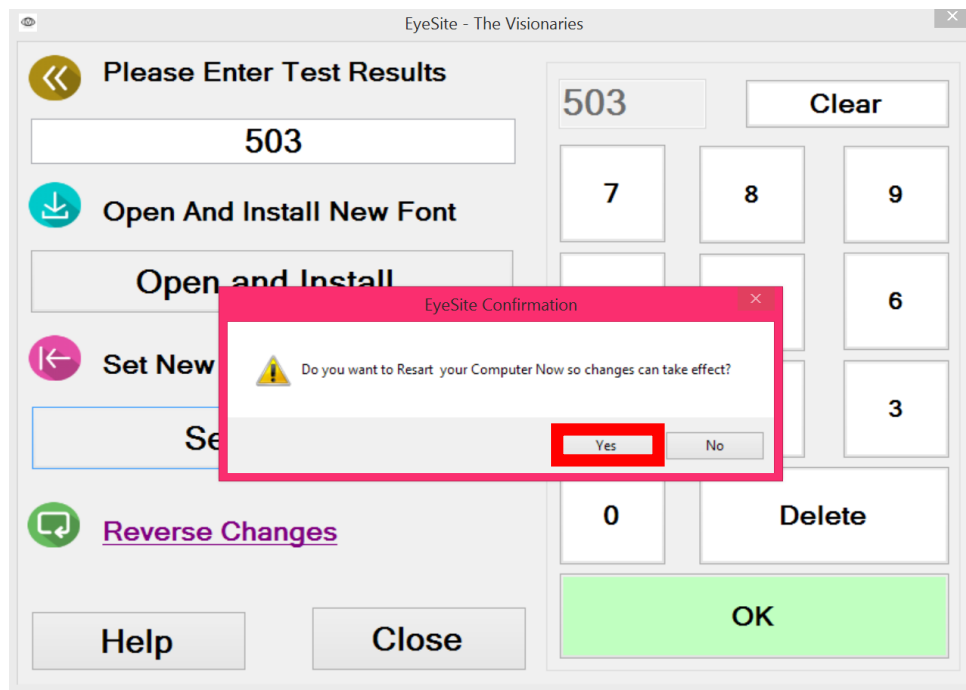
EyeSite - The Visionaries

Please Enter Test Results

503

Open And Install New Font

Open and Install

Set New

Se

Reverse Changes

Help

Close

503

Clear

7

8

9

6

3

0

Delete

OK

EyeSite Confirmation

Do you want to Resart your Computer Now so changes can take effect?

Yes

No